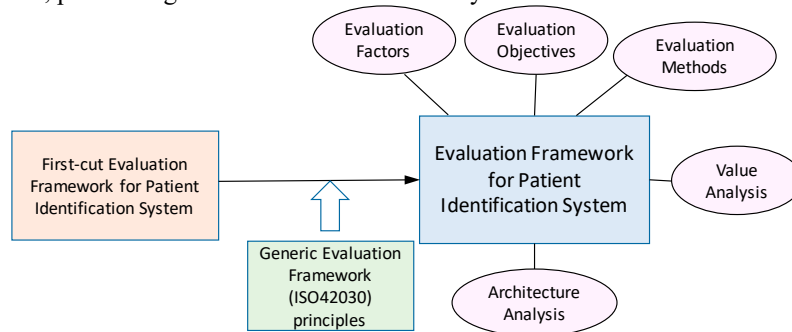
, providing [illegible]

Evaluation Factors

Evaluation Objectives

Evaluation Methods

First-cut Evaluation Framework for Patient Identification System

Evaluation Framework for Patient Identification System

Value Analysis

Generic Evaluation Framework (ISO42030) principles

Architecture Analysis